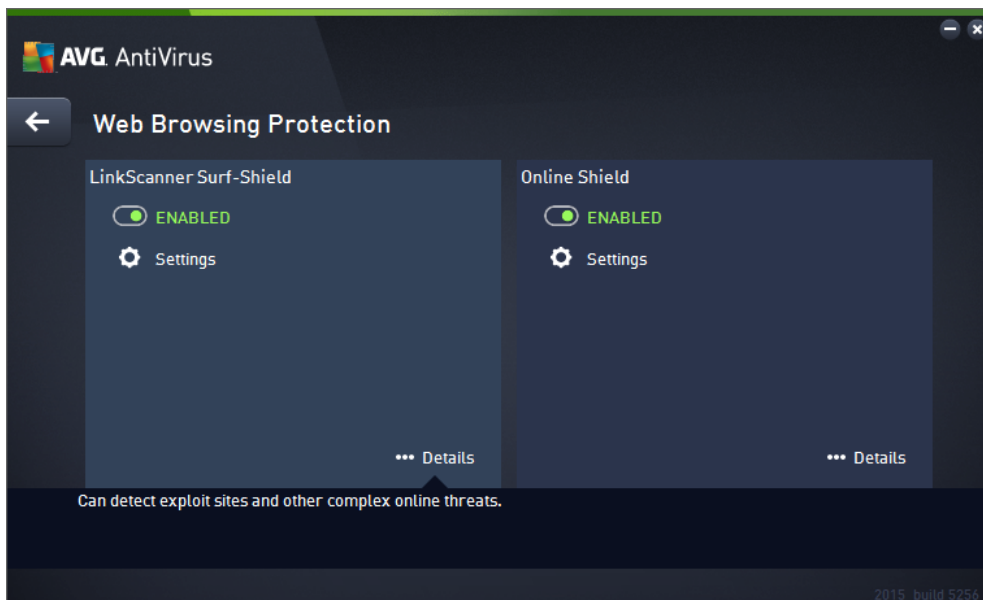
AVG. AntiVirus

Web Browsing Protection

LinkScanner Surf-Shield

ENABLED

Settings

••• Details

Online Shield

ENABLED

Settings

••• Details

Can detect exploit sites and other complex online threats.

2015 build 5256